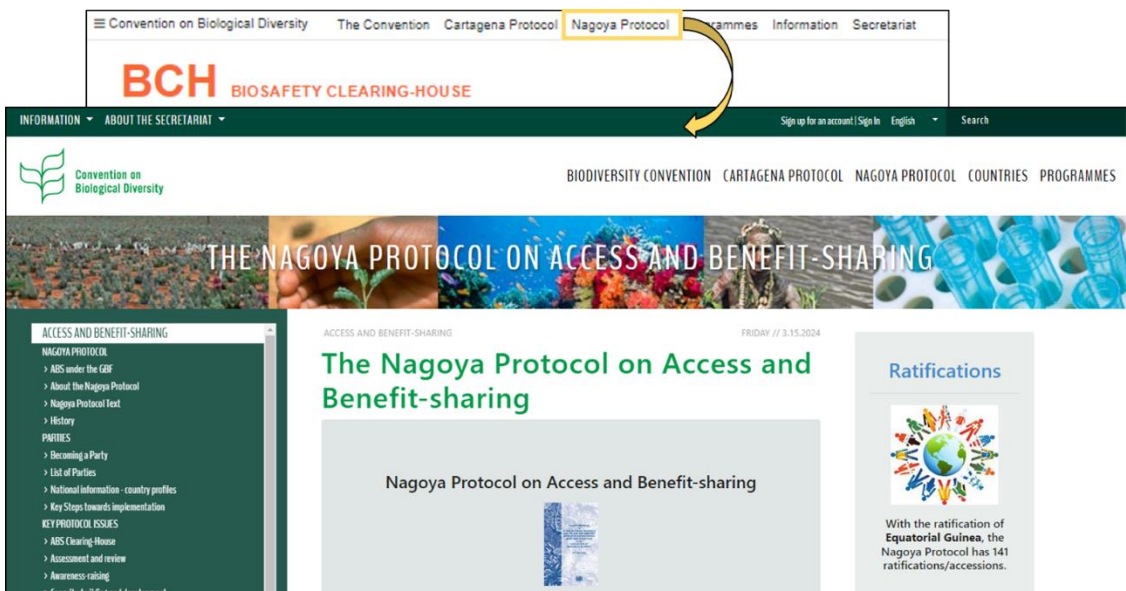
≡ Convention on Biological Diversity The Convention Cartagena Protocol Nagoya Protocol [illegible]rammes Information Secretariat

BCH BIOSAFETY CLEARING-HOUSE

INFORMATION ▾ ABOUT THE SECRETARIAT ▾

Sign up for an account | Sign In English ▾ Search

Convention on Biological Diversity

BIODIVERSITY CONVENTION CARTAGENA PROTOCOL NAGOYA PROTOCOL COUNTRIES PROGRAMMES

THE NAGOYA PROTOCOL ON ACCESS AND BENEFIT-SHARING

ACCESS AND BENEFIT-SHARING
NAGOYA PROTOCOL
> ABS under the GBF
> About the Nagoya Protocol
> Nagoya Protocol Text
> History
PARTIES
> Becoming a Party
> List of Parties
> National information - country profiles
> Key Steps towards implementation
KEY PROTOCOL ISSUES
> ABS Clearing-House
> Assessment and review
> Awareness-raising
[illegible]

ACCESS AND BENEFIT-SHARING

FRIDAY // 3.15.2024

The Nagoya Protocol on Access and Benefit-sharing

Nagoya Protocol on Access and Benefit-sharing

Ratifications

With the ratification of Equatorial Guinea, the Nagoya Protocol has 141 ratifications/accessions.